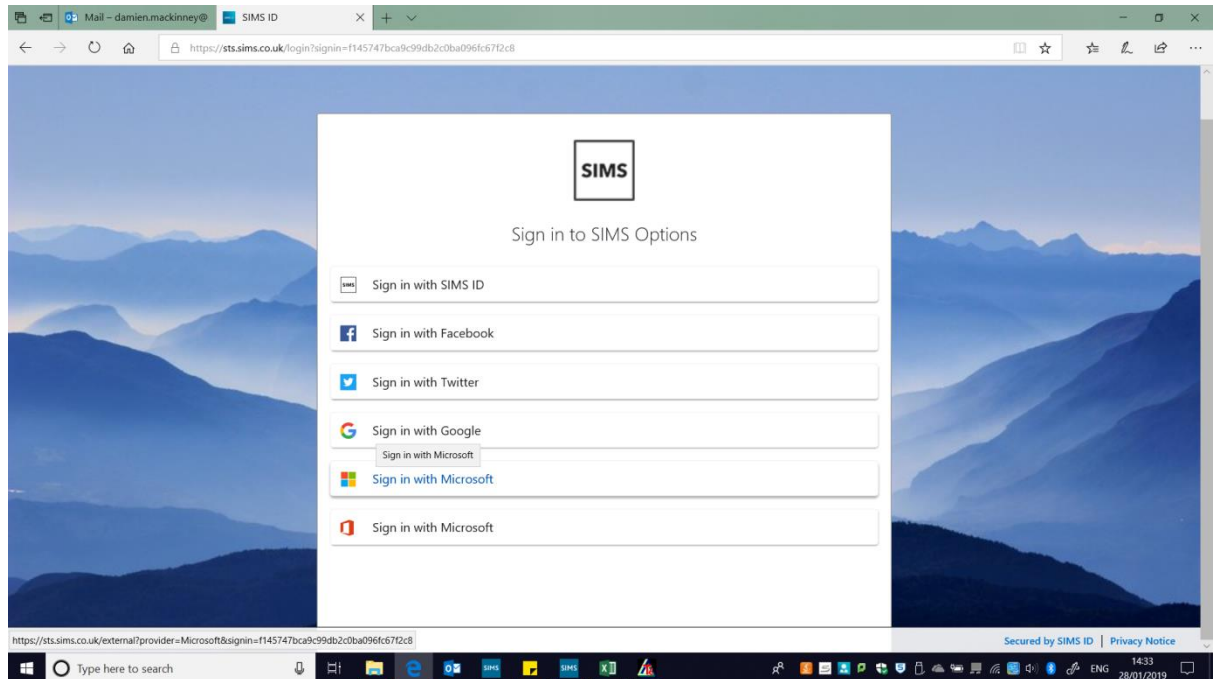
Mail – damien.mackinney@
SIMS ID
https://sts.sims.co.uk/login?signin=f145747bca9c99db2c0ba096fc67f2c8

SIMS

Sign in to SIMS Options

SIMS Sign in with SIMS ID

Sign in with Facebook

Sign in with Twitter

Sign in with Google

Sign in with Microsoft

Sign in with Microsoft

Sign in with Microsoft

https://sts.sims.co.uk/external?provider=Microsoft&signin=f145747bca9c99db2c0ba096fc67f2c8

Secured by SIMS ID | Privacy Notice

Type here to search

SIMS SIMS

ENG 14:33 28/01/2019